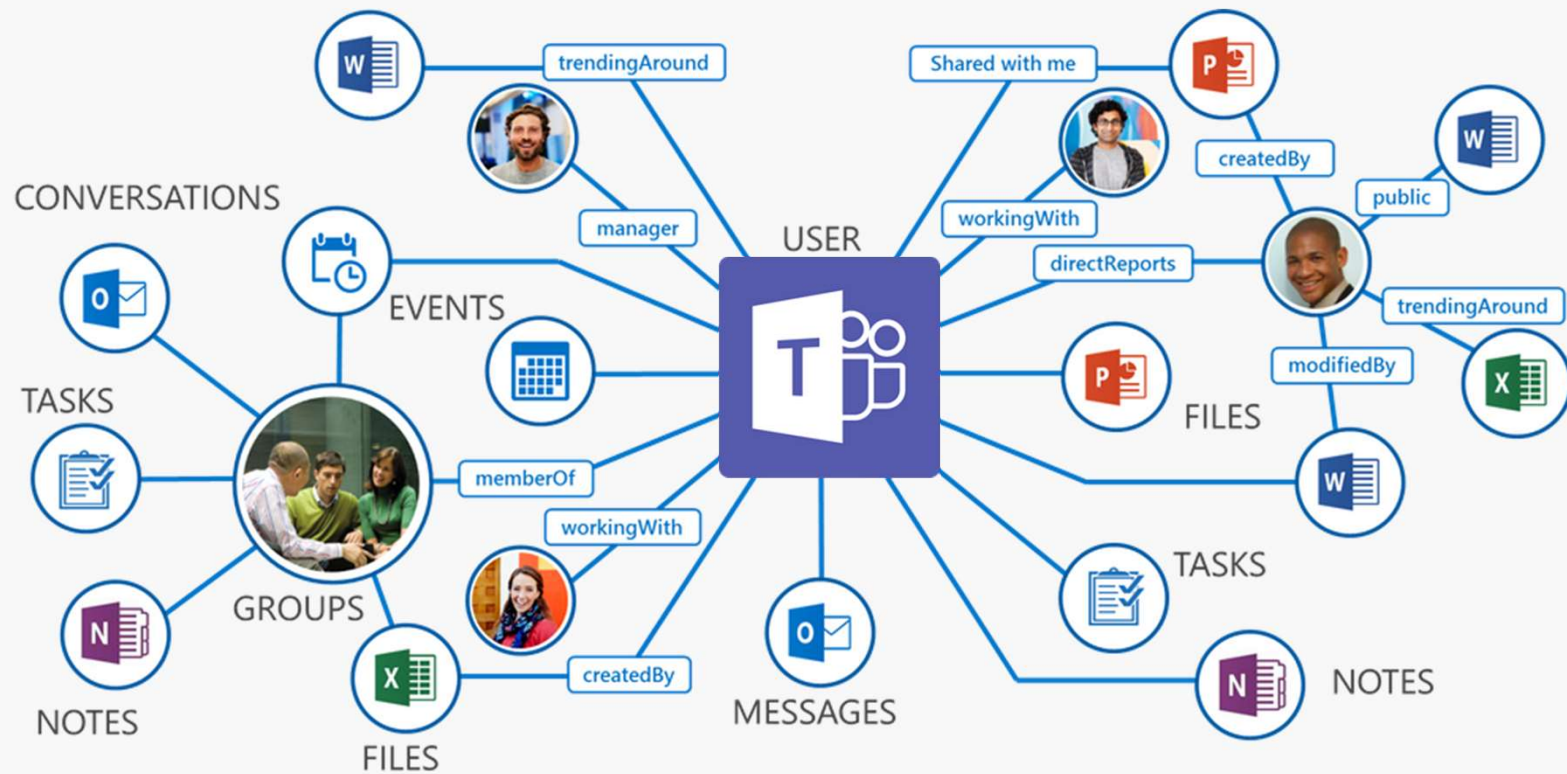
W
trendingAround
Shared with me
P
createdBy
W
public
CONVERSATIONS
manager
workingWith
USER
directReports
O
EVENTS
trendingAround
T
modifiedBy
X
P
TASKS
FILES
memberOf
W
workingWith
TASKS
N
GROUPS
O
X
createdBy
N
NOTES
NOTES
MESSAGES
FILES